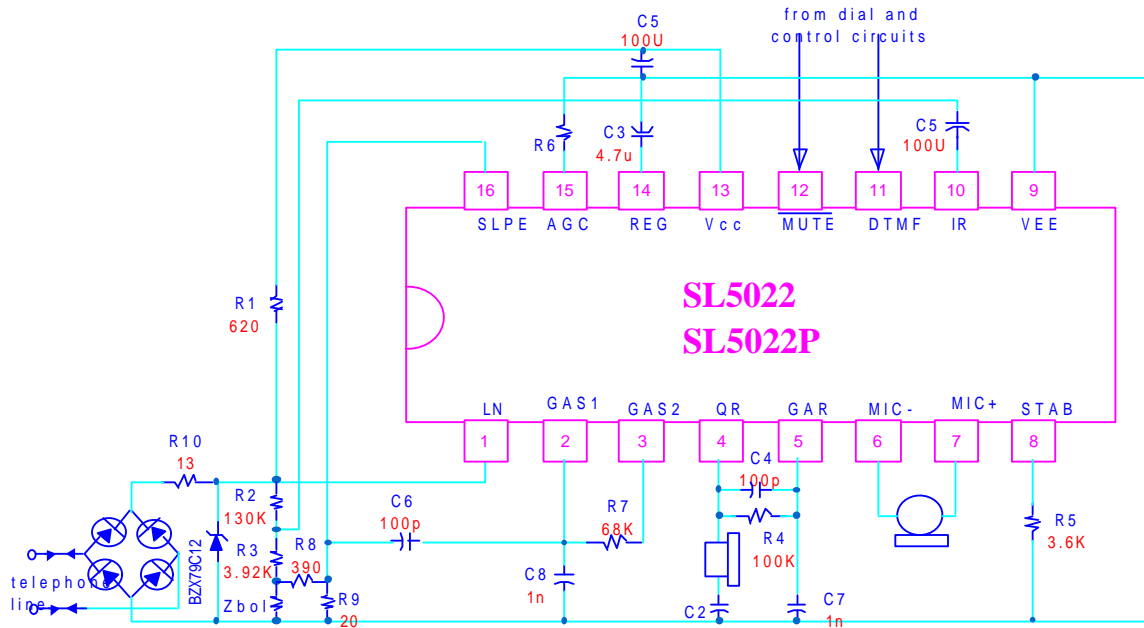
from dial and control circuits

C5
100U

C3
4.7u

R6

C5
100U

16
SLPE

15
AGC

14
REG

13
Vcc

12
MUTE

11
DTMF

10
IR

9
VEE

SL5022
SL5022P

R1
620

LN
1

GAS1
2

GAS2
3

QR
4

GAR
5

MIC-
6

MIC+
7

STAB
8

R10
13

R2
130K

BZX79C12

R3
3.92K

R8
390

Zbol

R9
20

C6
100p

R7
68K

C8
1n

C4
100p

R4
100K

C2

C7
1n

R5
3.6K

telephone line